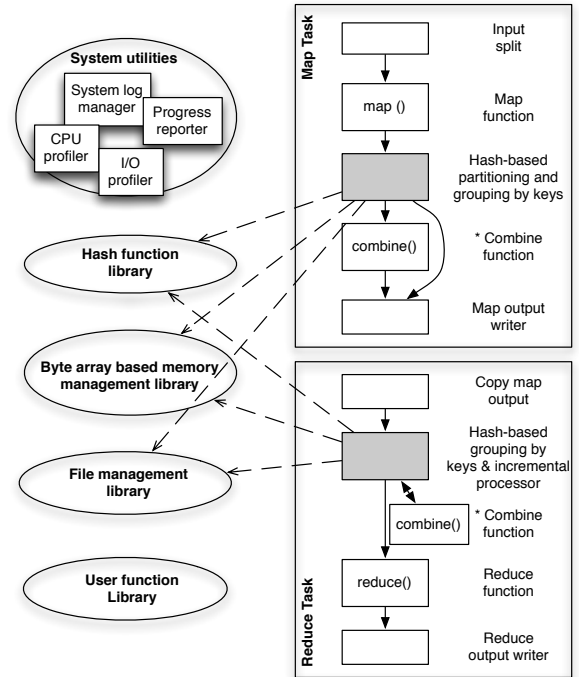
System utilities

System log manager

Progress reporter

CPU profiler

I/O profiler

Hash function library

Byte array based memory management library

File management library

User function Library

Map Task

Input split

map ()

Map function

Hash-based partitioning and grouping by keys

combine()

* Combine function

Map output writer

Reduce Task

Copy map output

Hash-based grouping by keys & incremental processor

combine()

* Combine function

reduce()

Reduce function

Reduce output writer